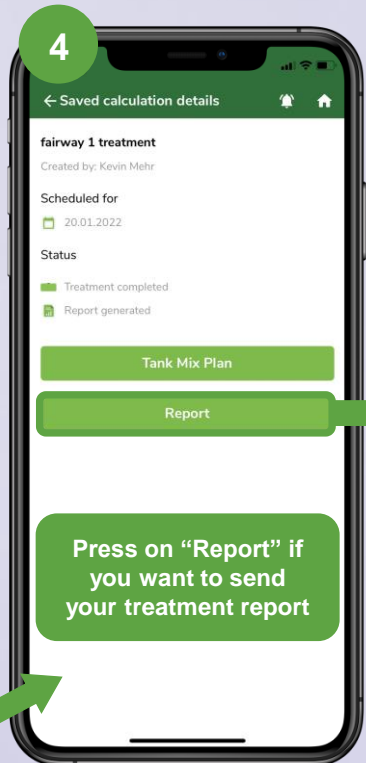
4

← Saved calculation details

fairway 1 treatment

Created by: Kevin Mehr

Scheduled for

20.01.2022

Status

Treatment completed

Report generated

Tank Mix Plan

Report

Press on “Report” if you want to send your treatment report